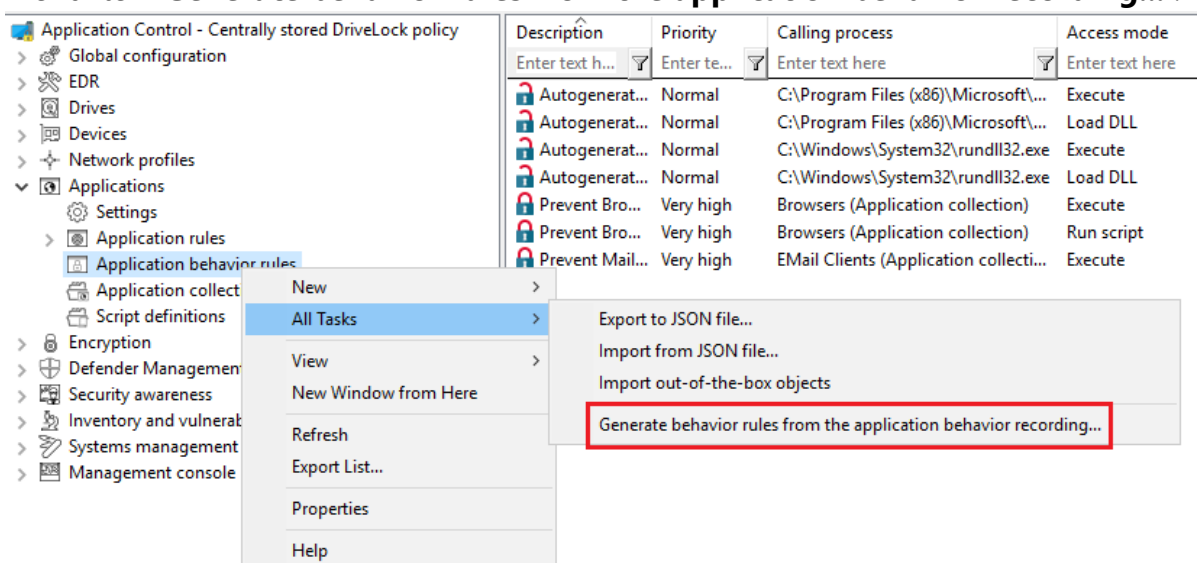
Application Control - Centrally stored DriveLock policy
Global configuration
EDR
Drives
Devices
Network profiles
Applications
Settings
Application rules
Application behavior rules
Application collect
Script definitions
Encryption
Defender Management
Security awareness
Inventory and vulnerab
Systems management
Management console

| Description | Priority | Calling process | Access mode |
|---|---|---|---|
| Enter text h... | Enter te... | Enter text here | Enter text here |
| Autogenerat... | Normal | C:\Program Files (x86)\Microsoft\... | Execute |
| Autogenerat... | Normal | C:\Program Files (x86)\Microsoft\... | Load DLL |
| Autogenerat... | Normal | C:\Windows\System32\rundll32.exe | Execute |
| Autogenerat... | Normal | C:\Windows\System32\rundll32.exe | Load DLL |
| Prevent Bro... | Very high | Browsers (Application collection) | Execute |
| Prevent Bro... | Very high | Browsers (Application collection) | Run script |
| Prevent Mail... | Very high | EMail Clients (Application collecti... | Execute |

New
All Tasks
View
New Window from Here
Refresh
Export List...
Properties
Help

Export to JSON file...
Import from JSON file...
Import out-of-the-box objects
Generate behavior rules from the application behavior recording...